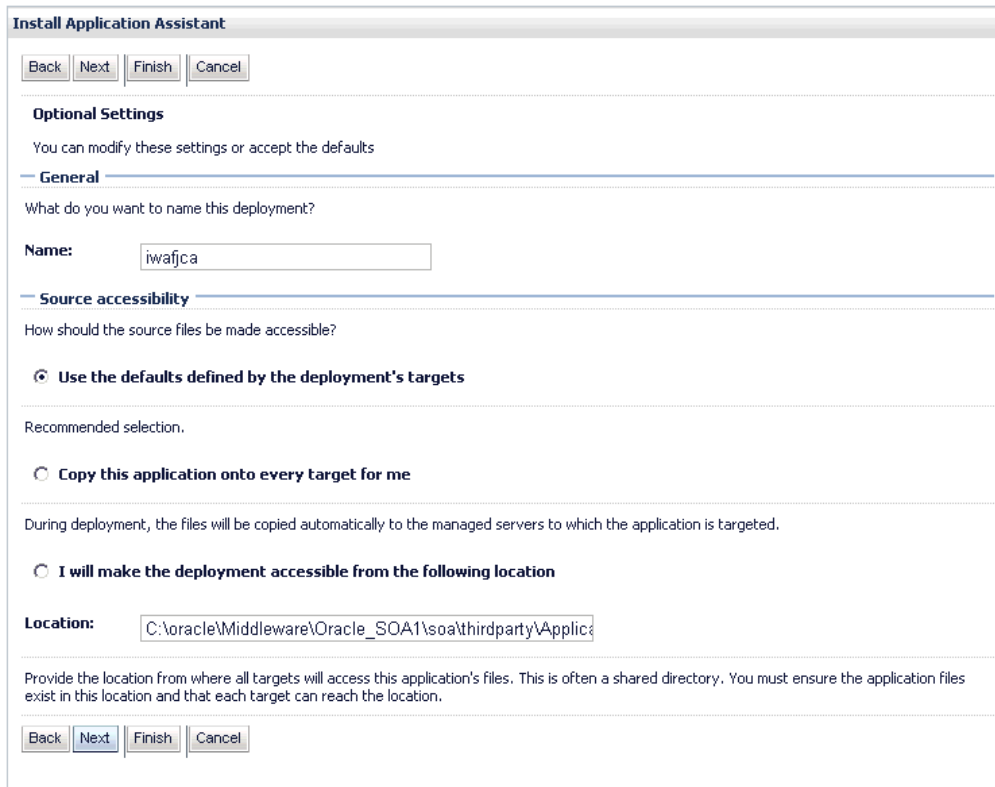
Install Application Assistant

Back Next Finish Cancel

Optional Settings

You can modify these settings or accept the defaults

General

What do you want to name this deployment?

Name: iwafjca

Source accessibility

How should the source files be made accessible?

Use the defaults defined by the deployment's targets

Recommended selection.

Copy this application onto every target for me

During deployment, the files will be copied automatically to the managed servers to which the application is targeted.

I will make the deployment accessible from the following location

Location: C:\oracle\Middleware\Oracle_SOA1\soa\thirdparty\Applica

Provide the location from where all targets will access this application's files. This is often a shared directory. You must ensure the application files exist in this location and that each target can reach the location.

Back Next Finish Cancel